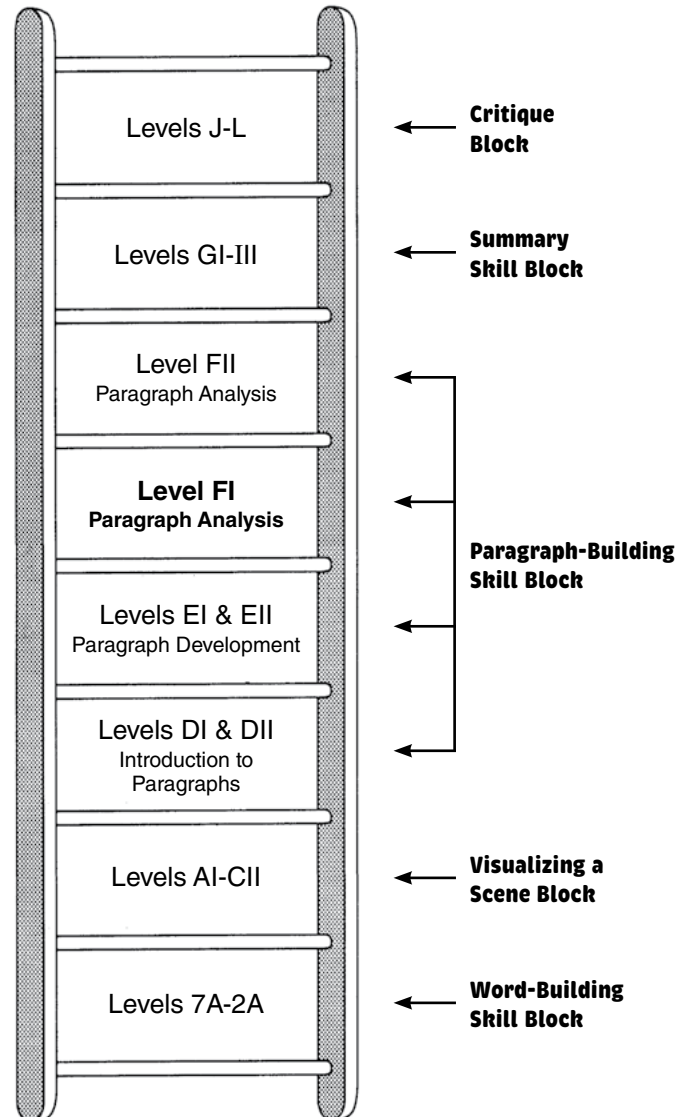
Levels J-L

Critique Block

Levels GI-III

Summary Skill Block

Level FII
Paragraph Analysis

Level FI
Paragraph Analysis

Levels EI & EII
Paragraph Development

Levels DI & DII
Introduction to Paragraphs

Paragraph-Building Skill Block

Levels AI-CII

Visualizing a Scene Block

Levels 7A-2A

Word-Building Skill Block